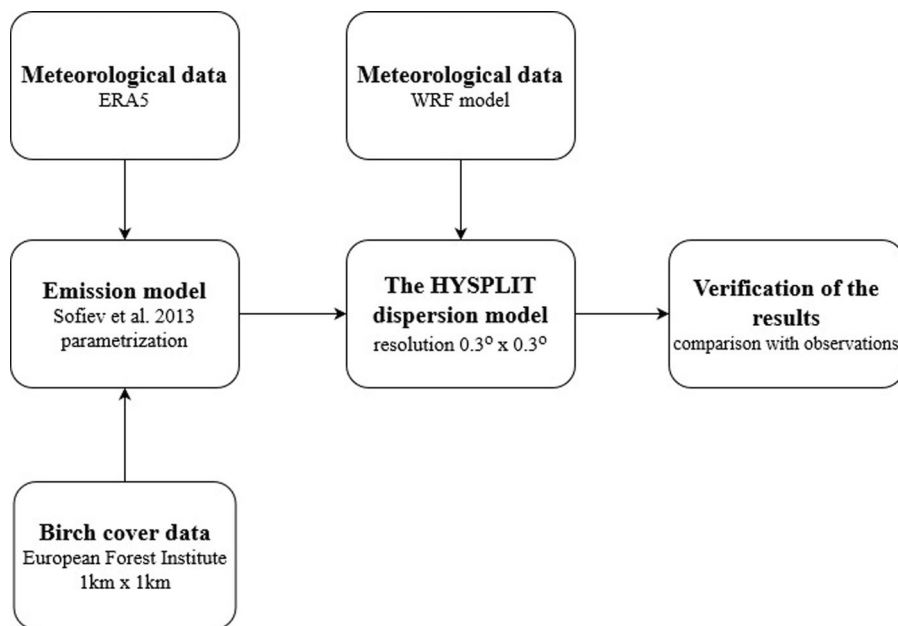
**Meteorological data**
ERA5

**Meteorological data**
WRF model

**Emission model**
Sofiev et al. 2013 parametrization

**The HYSPLIT dispersion model**
resolution 0.3° x 0.3°

**Verification of the results**
comparison with observations

**Birch cover data**
European Forest Institute
1km x 1km